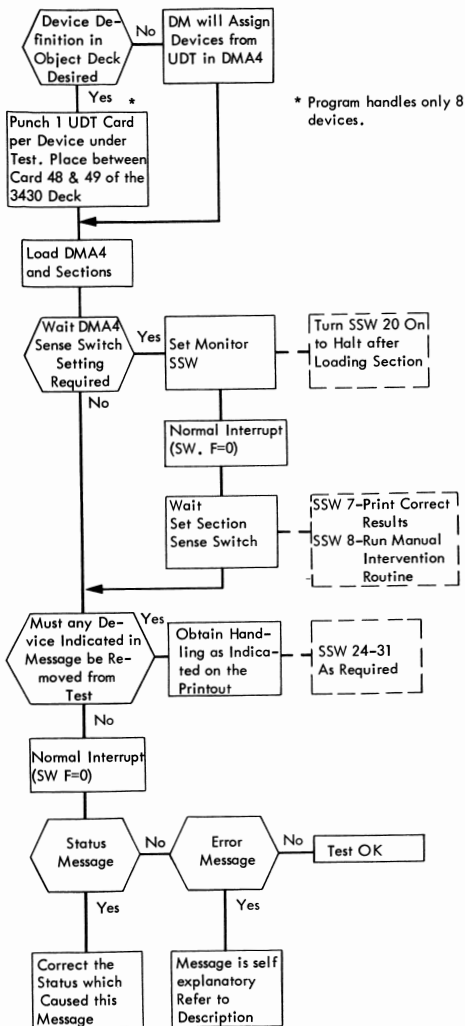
Device Definition in Object Deck Desired

No

DM will Assign Devices from UDT in DMA4

Yes *

* Program handles only 8 devices.

Punch 1 UDT Card per Device under Test. Place between Card 48 & 49 of the 3430 Deck

Load DMA4 and Sections

Wait DMA4 Sense Switch Setting Required

Yes

Set Monitor SSW

Turn SSW 20 On to Halt after Loading Section

No

Normal Interrupt (SW. F=0)

Wait Set Section Sense Switch

SSW 7-Print Correct Results
SSW 8-Run Manual Intervention Routine

Must any Device Indicated in Message be Removed from Test

Yes

Obtain Handling as Indicated on the Printout

SSW 24-31 As Required

No

Normal Interrupt (SW F=0)

Status Message

No

Error Message

No

Test OK

Yes

Yes

Correct the Status which Caused this Message

Message is self explanatory Refer to Description